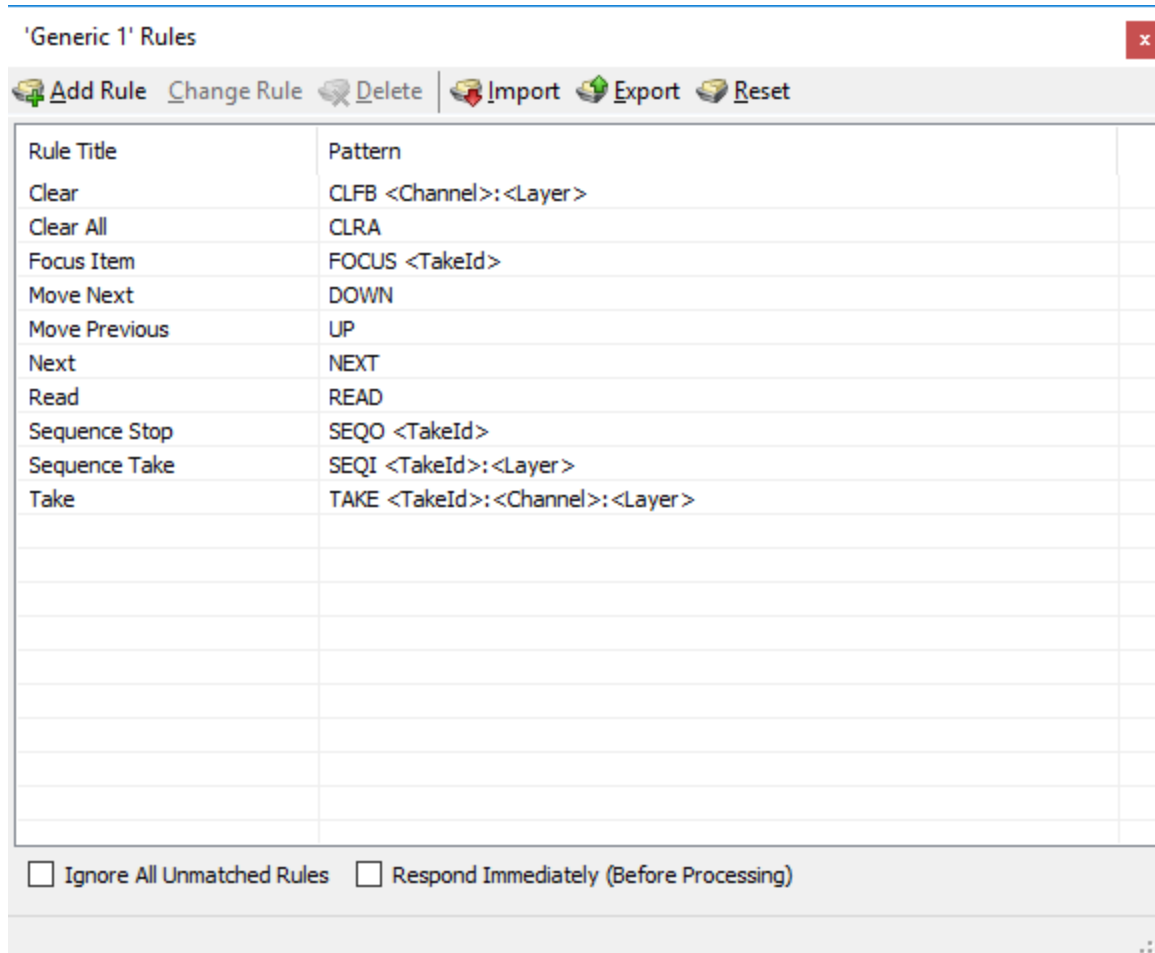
'Generic 1' Rules

x

Add Rule Change Rule Delete Import Export Reset

| Rule Title | Pattern |
|---|---|
| Clear | CLFB <Channel>:<Layer> |
| Clear All | CLRA |
| Focus Item | FOCUS <TakeId> |
| Move Next | DOWN |
| Move Previous | UP |
| Next | NEXT |
| Read | READ |
| Sequence Stop | SEQO <TakeId> |
| Sequence Take | SEQI <TakeId>:<Layer> |
| Take | TAKE <TakeId>:<Channel>:<Layer> |

Ignore All Unmatched Rules Respond Immediately (Before Processing)